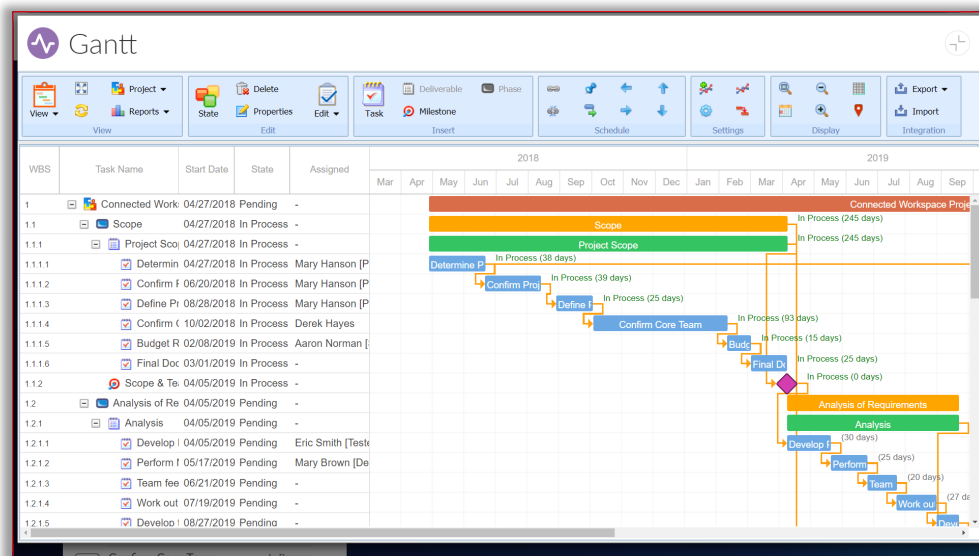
Gantt

View | Project | Reports | View
State | Delete | Properties | Edit | Edit
Task | Deliverable | Milestone | Phase | Insert
Schedule
Settings
Display
Export | Import | Integration

| WBS | Task Name | Start Date | State | Assigned |
|---|---|---|---|---|
| 1 | Connected Work | 04/27/2018 | Pending | - |
| 1.1 | Scope | 04/27/2018 | In Process | - |
| 1.1.1 | Project Sco | 04/27/2018 | In Process | - |
| 1.1.1.1 | Determin | 04/27/2018 | In Process | Mary Hanson [P |
| 1.1.1.2 | Confirm | 06/20/2018 | In Process | Mary Hanson [P |
| 1.1.1.3 | Define Pr | 08/28/2018 | In Process | Mary Hanson [P |
| 1.1.1.4 | Confirm C | 10/02/2018 | In Process | Derek Hayes |
| 1.1.1.5 | Budget R | 02/08/2019 | In Process | Aaron Norman [ |
| 1.1.1.6 | Final Doc | 03/01/2019 | In Process | - |
| 1.1.2 | Scope & Te | 04/05/2019 | In Process | - |
| 1.2 | Analysis of Re | 04/05/2019 | Pending | - |
| 1.2.1 | Analysis | 04/05/2019 | Pending | - |
| 1.2.1.1 | Develop | 04/05/2019 | Pending | Eric Smith [Teste |
| 1.2.1.2 | Perform | 05/17/2019 | Pending | Mary Brown [De |
| 1.2.1.3 | Team fee | 06/21/2019 | Pending | - |
| 1.2.1.4 | Work out | 07/19/2019 | Pending | - |
| 1.2.1.5 | Develop | 08/27/2019 | Pending | - |

2018 | 2019
Mar Apr May Jun Jul Aug Sep Oct Nov Dec Jan Feb Mar Apr May Jun Jul Aug Sep

Connected Workspace Proj
Scope | In Process (245 days)
Project Scope | In Process (245 days)
Determine P | In Process (38 days)
Confirm Proj | In Process (39 days)
Define | In Process (25 days)
Confirm Core Team | In Process (93 days)
Budg | In Process (15 days)
Final Do | In Process (25 days)
In Process (0 days)
Analysis of Requirements
Analysis
Develop | (30 days)
Perform | (25 days)
Team | (20 days)
Work out | (27 da
Dev